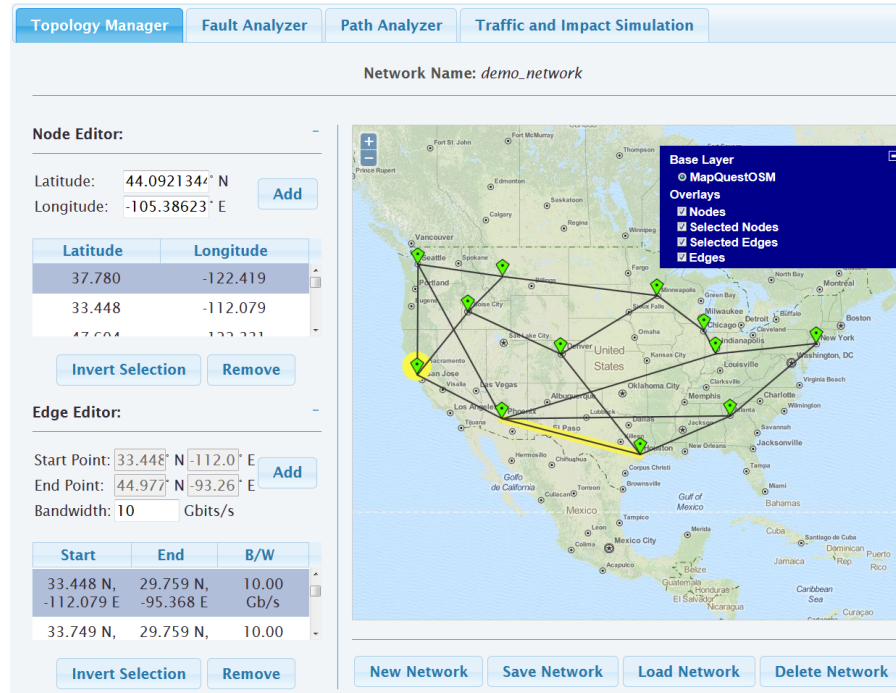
Topology Manager | Fault Analyzer | Path Analyzer | Traffic and Impact Simulation

Network Name: *demo_network*

Node Editor:

Latitude: 44.0921344° N
Longitude: -105.38623° E
Add

| Latitude | Longitude |
|---|---|
| 37.780 | -122.419 |
| 33.448 | -112.079 |
| 47.604 | -122.331 |

Invert Selection | Remove

Edge Editor:

Start Point: 33.448° N -112.0° E
End Point: 44.977° N -93.26° E
Add
Bandwidth: 10 Gbits/s

| Start | End | B/W |
|---|---|---|
| 33.448 N, -112.079 E | 29.759 N, -95.368 E | 10.00 Gb/s |
| 33.749 N, | 29.759 N, | 10.00 |

Invert Selection | Remove

+
−
Base Layer
MapQuestOSM
Overlays
Nodes
Selected Nodes
Selected Edges
Edges

Fort McMurray
Prince Rupert
Thompson
Edmonton
Calgary
Regina
Winnipeg
Vancouver
Seattle
Portland
Boise City
Fargo
Minneapolis
Green Bay
Milwaukee
Chicago
North Bay
Montreal
Ottawa
Toronto
Buffalo
Boston
Cleveland
New York
Washington, DC
Detroit
Indianapolis
Omaha
Salt Lake City
Denver
United States
Kansas City
St. Louis
Louisville
Sacramento
San Jose
San Francisco
Las Vegas
Los Angeles
Tijuana
Phoenix
Albuquerque
Oklahoma City
Memphis
Nashville
Charlotte
Wilmington
Atlanta
Dallas
Lubbock
El Paso
Jacksonville
Houston
New Orleans
Tampa
Miami
Hermosillo
Chihuahua
Golfo de California
Monterrey
Corpus Christi
Gulf of Mexico
Mexico
Tampico
León
Mexico City
Acapulco
Bahamas
Havana
Cuba
Jamaica
Dominican Republic
Puerto Rico
Belize
Guatemala
Honduras
El Salvador
Caribbean Sea
Curaçao

New Network | Save Network | Load Network | Delete Network